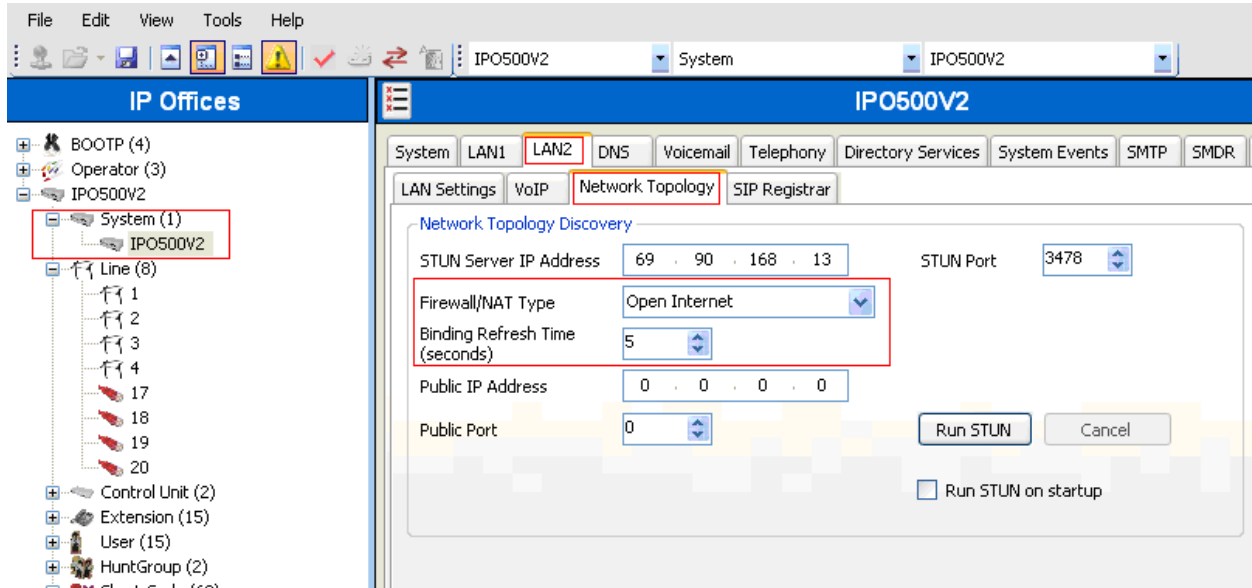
File Edit View Tools Help

IPO500V2 System IPO500V2

IP Offices

BOOTP (4)
Operator (3)
IPO500V2
System (1)
IPO500V2
Line (8)
1
2
3
4
17
18
19
20
Control Unit (2)
Extension (15)
User (15)
HuntGroup (2)
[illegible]

IPO500V2

System LAN1 LAN2 DNS Voicemail Telephony Directory Services System Events SMTP SMDR

LAN Settings VoIP Network Topology SIP Registrar

Network Topology Discovery

STUN Server IP Address 69 . 90 . 168 . 13

STUN Port 3478

Firewall/NAT Type Open Internet

Binding Refresh Time (seconds) 5

Public IP Address 0 . 0 . 0 . 0

Public Port 0

Run STUN Cancel

Run STUN on startup